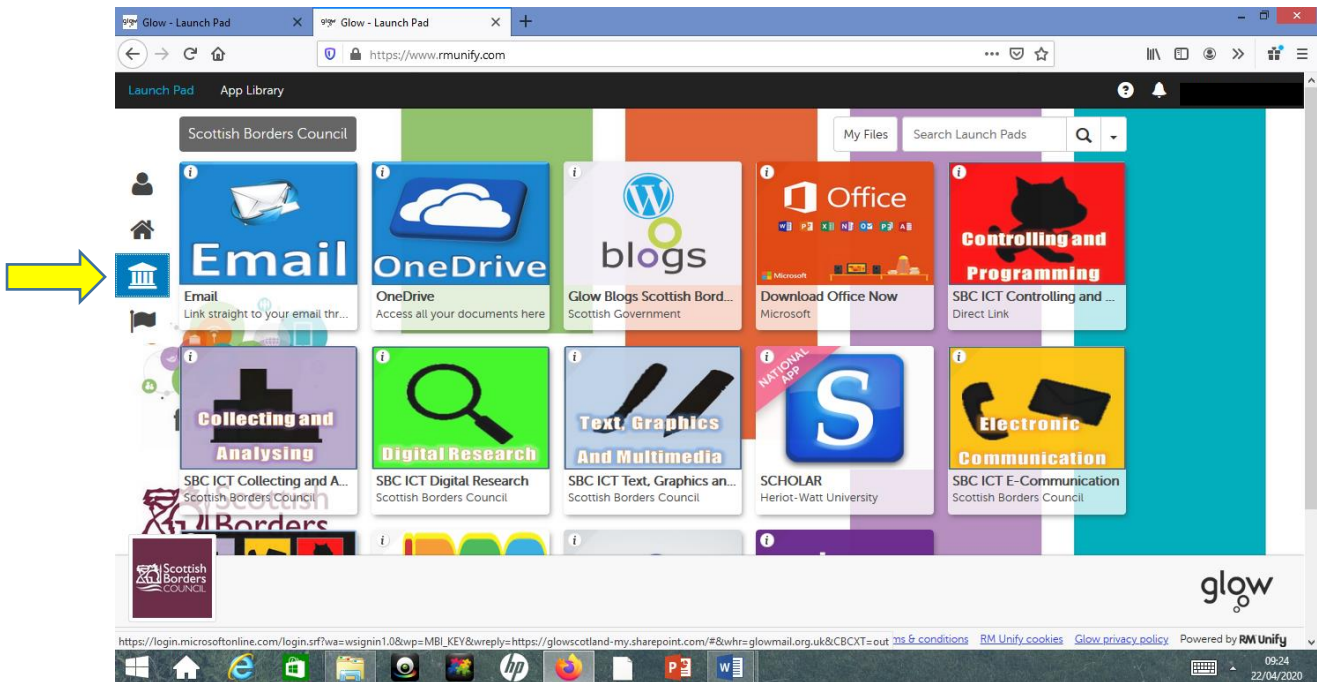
Glow - Launch Pad
Glow - Launch Pad
https://www.rmunify.com

Launch Pad App Library

Scottish Borders Council

My Files
Search Launch Pads

Email
Email
Link straight to your email thr...

OneDrive
OneDrive
Access all your documents here

blogs
Glow Blogs Scottish Bord...
Scottish Government

Office
Microsoft
Download Office Now
Microsoft

Controlling and Programming
SBC ICT Controlling and ...
Direct Link

Collecting and Analysing
SBC ICT Collecting and A...
Scottish Borders Council

Digital Research
SBC ICT Digital Research
Scottish Borders Council

Text, Graphics And Multimedia
SBC ICT Text, Graphics an...
Scottish Borders Council

NATIONAL APP
S
SCHOLAR
Heriot-Watt University

Electronic Communication
SBC ICT E-Communication
Scottish Borders Council

Scottish Borders
Scottish Borders COUNCIL

glow

https://login.microsoftonline.com/login.srf?wa=wsignin1.0&wp=MBI_KEY&wreply=https://glowscotland-my.sharepoint.com/#&whr=glowmail.org.uk&CBCXT=out ms & conditions RM Unify cookies Glow privacy policy Powered by RM Unify

09:24
22/04/2020